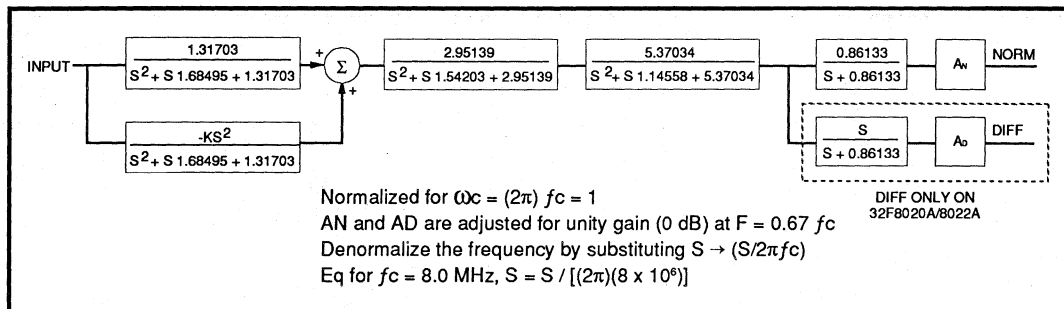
INPUT

$\frac{1.31703}{S^2 + S\,1.68495 + 1.31703}$

+

$\Sigma$

+

$\frac{-KS^2}{S^2 + S\,1.68495 + 1.31703}$

$\frac{2.95139}{S^2 + S\,1.54203 + 2.95139}$

$\frac{5.37034}{S^2 + S\,1.14558 + 5.37034}$

$\frac{0.86133}{S + 0.86133}$

$A_N$

NORM

$\frac{S}{S + 0.86133}$

$A_D$

DIFF

DIFF ONLY ON 32F8020A/8022A

Normalized for $\omega c = (2\pi)\,fc = 1$
AN and AD are adjusted for unity gain (0 dB) at F = 0.67 $fc$
Denormalize the frequency by substituting $S \rightarrow (S/2\pi fc)$
Eq for $fc$ = 8.0 MHz, $S = S / [(2\pi)(8 \times 10^6)]$